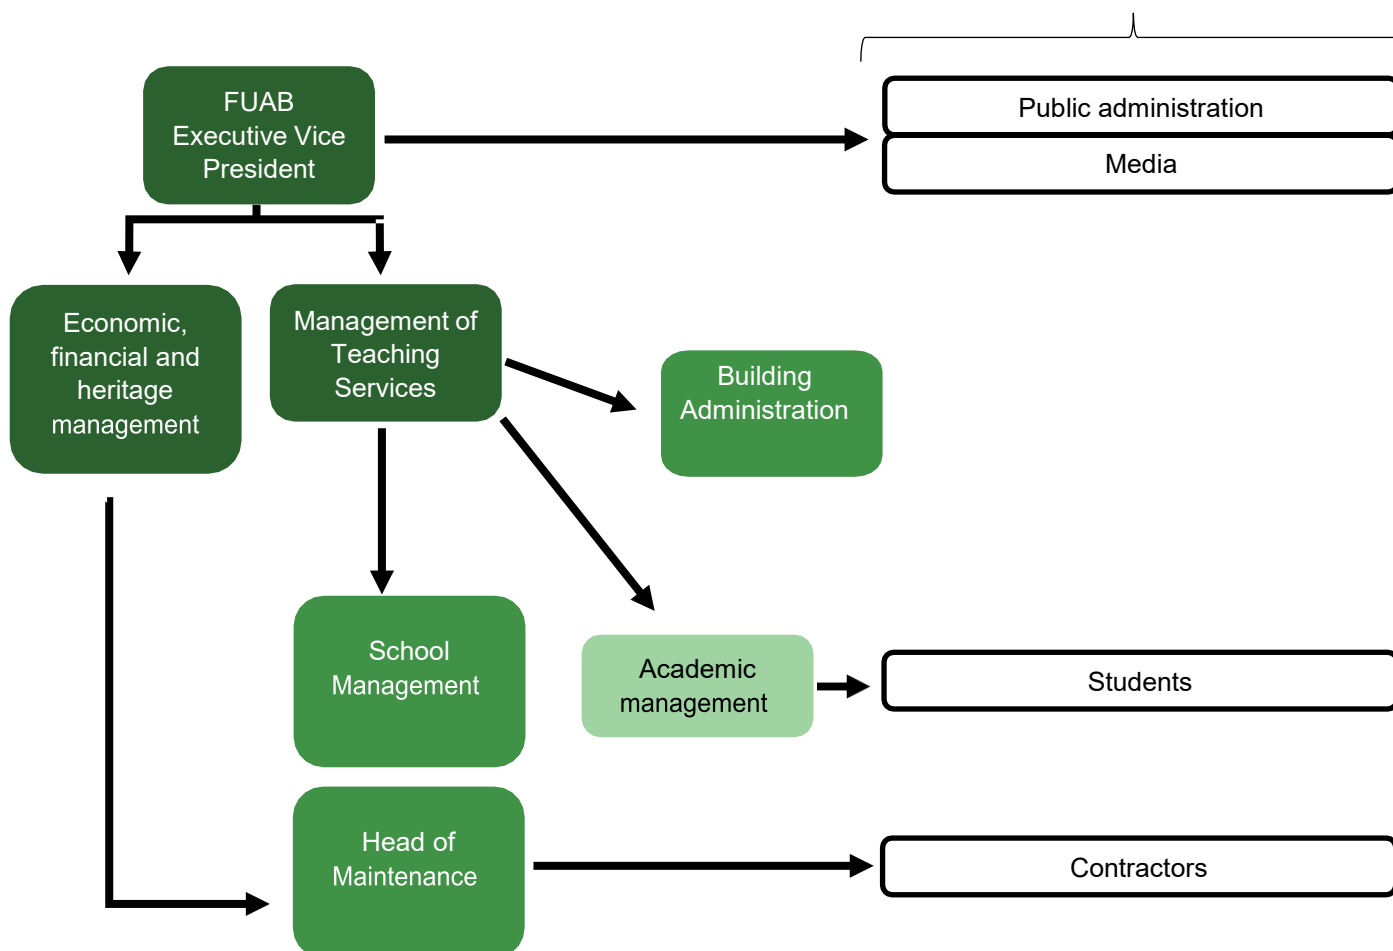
FUAB Executive Vice President

Public administration

Media

Economic, financial and heritage management

Management of Teaching Services

Building Administration

School Management

Academic management

Students

Head of Maintenance

Contractors